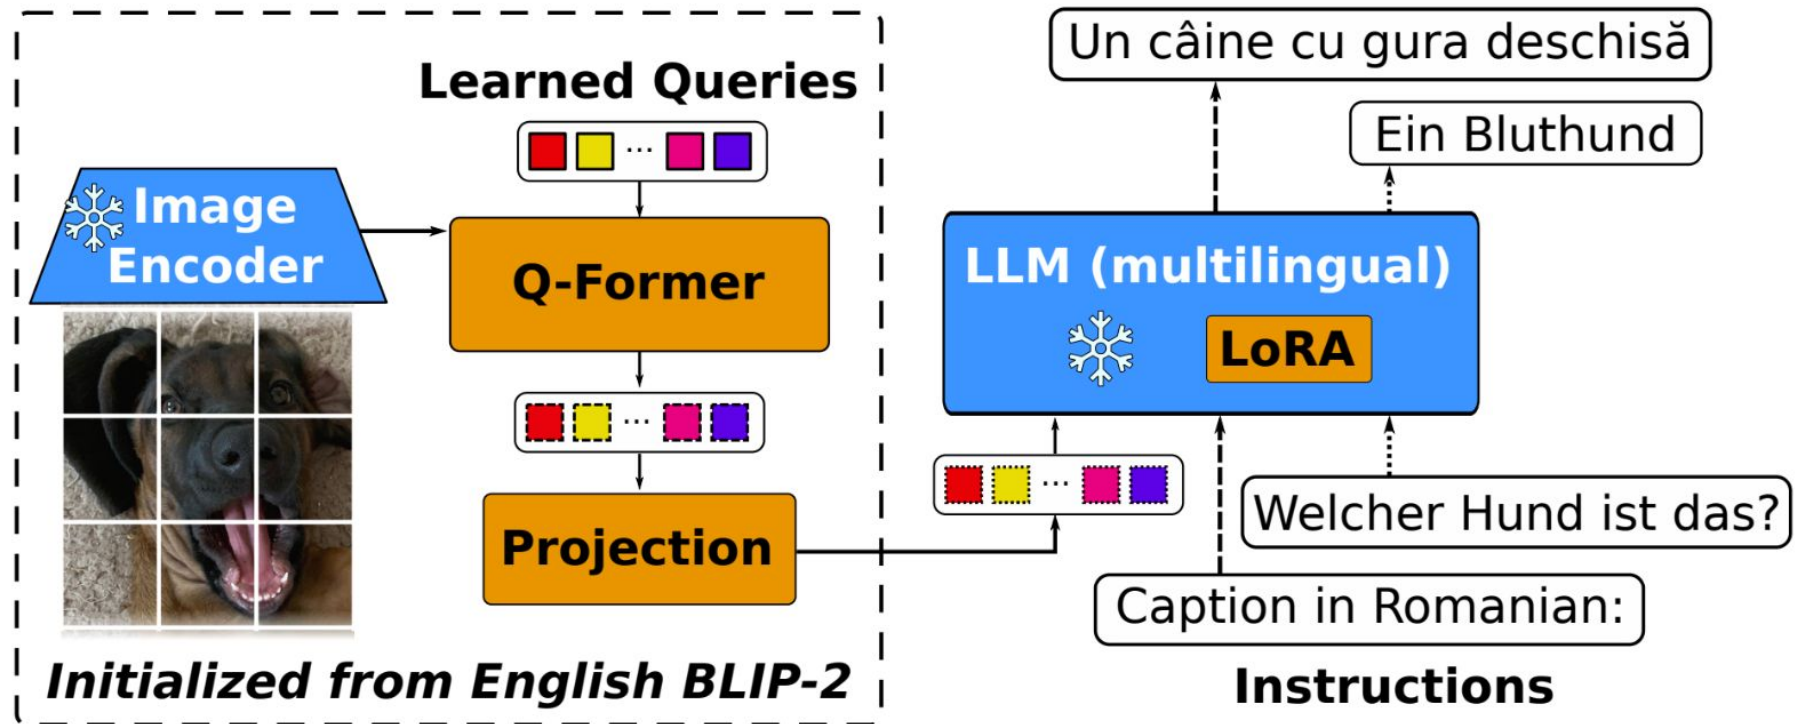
Learned Queries

...

Image Encoder

Q-Former

...

Projection

Initialized from English BLIP-2

Un câine cu gura deschisă

Ein Bluthund

LLM (multilingual)

LoRA

...

Welcher Hund ist das?

Caption in Romanian:

Instructions